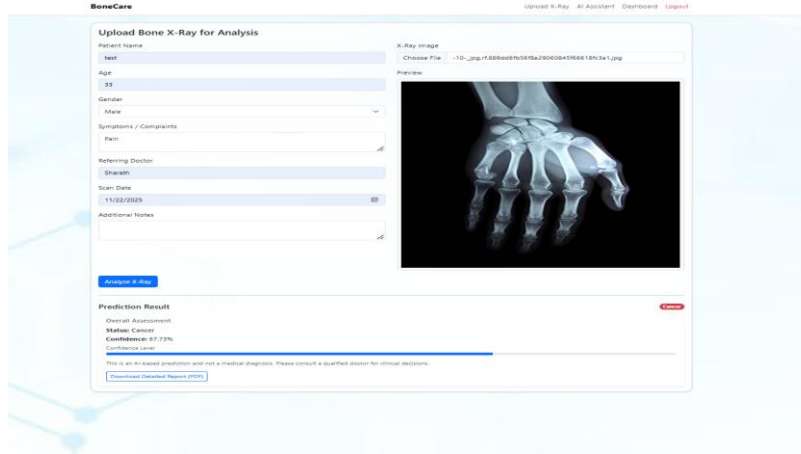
BoneCare

Upload X-Ray AI Assistant Dashboard Logout

Upload Bone X-Ray for Analysis

Patient Name
test

Age
33

Gender
Male

Symptoms / Complaints
Pain

Referring Doctor
Sharath

Scan Date
11/22/2025

Additional Notes

X-Ray Image
Choose File -10-_jpg.rf.889ed6fb56f8a28060845f66618fc3a1.jpg

Preview

Analyze X-Ray

Prediction Result

Cancer

Overall Assessment

**Status:** Cancer

**Confidence:** 67.73%

Confidence Level

This is an AI-based prediction and not a medical diagnosis. Please consult a qualified doctor for clinical decisions.

Download Detailed Report (PDF)